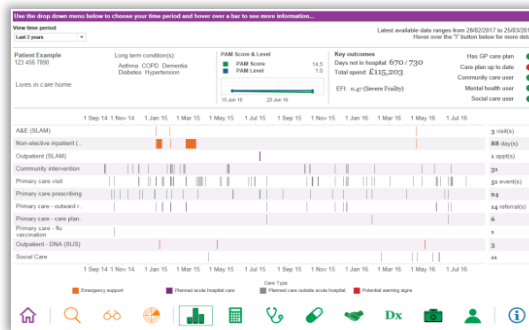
Use the drop down menu below to choose your time period and hover over a bar to see more information...

View time period
Last 2 years

Latest available data ranges from 28/02/2017 to 25/03/
Hover over the '?' button below for more det

Patient Example
123 456 7890

Long term condition(s)
Asthma COPD Dementia
Diabetes Hypertension

PAM Score & Level
PAM Score 14.5
PAM Level 1.0
15 Jan 16 20 Jan 16

Key outcomes
Days not in hospital 670 / 730
Total spend £115,203

EFI 0.47 (Severe Frailty)

Has GP care plan
Care plan up to date
Community care user
Mental health user
Social care user

Lives in care home

1 Sep 14 1 Nov 14 1 Jan 15 1 Mar 15 1 May 15 1 Jul 15 1 Jul 16

A&E (SLAM) 3 visit(s)
Non-elective inpatient (... 88 day(s)
Outpatient (SLAM) 1 appt(s)
Community intervention 32
Primary care visit 51 event(s)
Primary care prescribing 24
Primary care - outward r... 14 referral(s)
Primary care - care plan... 6
Primary care - Flu vaccination 1
Outpatient - DNA (SUS) 3
Social Care 21

1 Sep 14 1 Nov 14 1 Jan 15 1 Mar 15 1 May 15 1 Jul 15 1 Jul 16

Case Type
Emergency support Planned acute hospital care Planned care outside acute hospital Potential warning signs

Dx